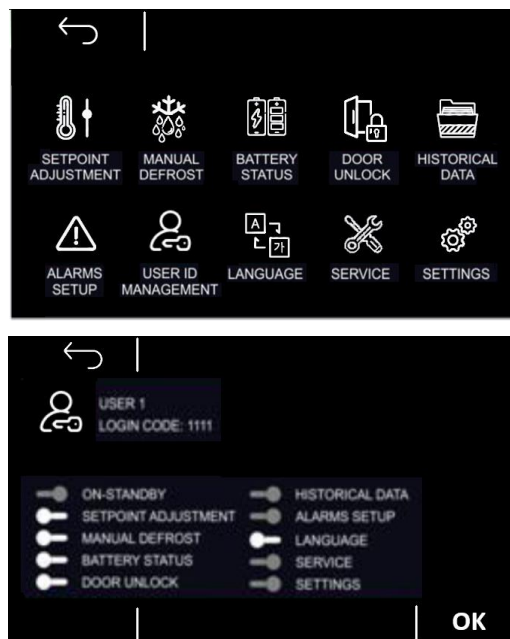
SETPOINT ADJUSTMENT

MANUAL DEFROST

BATTERY STATUS

DOOR UNLOCK

HISTORICAL DATA

ALARMS SETUP

USER ID MANAGEMENT

A

가

LANGUAGE

SERVICE

SETTINGS

USER 1
LOGIN CODE: 1111

ON-STANDBY
SETPOINT ADJUSTMENT
MANUAL DEFROST
BATTERY STATUS
DOOR UNLOCK

HISTORICAL DATA
ALARMS SETUP
LANGUAGE
SERVICE
SETTINGS

OK